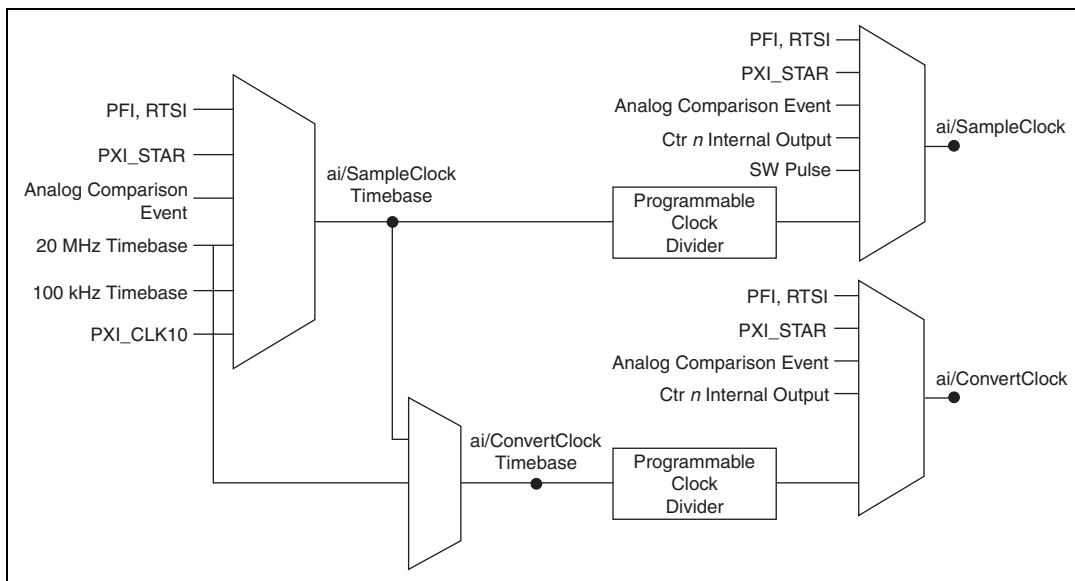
PFI, RTSI
PXI_STAR
Analog Comparison Event
20 MHz Timebase
100 kHz Timebase
PXI_CLK10

ai/SampleClock Timebase

PFI, RTSI
PXI_STAR
Analog Comparison Event
Ctr *n* Internal Output
SW Pulse
Programmable Clock Divider
ai/SampleClock

PFI, RTSI
PXI_STAR
Analog Comparison Event
Ctr *n* Internal Output
ai/ConvertClock

ai/ConvertClock Timebase
Programmable Clock Divider